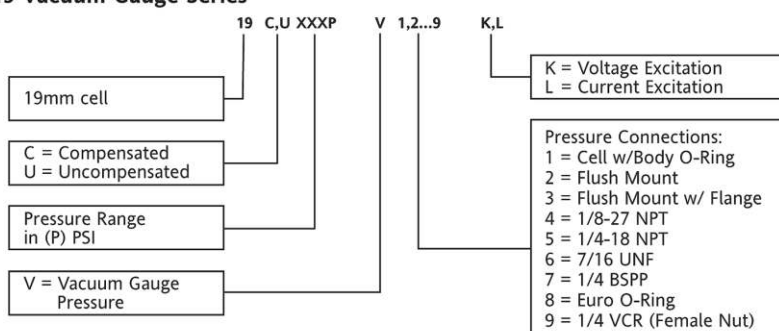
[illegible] Vacuum Gauge Series

19 C,U XXXP V 1,2...9 K,L

19mm cell

C = Compensated
U = Uncompensated

Pressure Range in (P) PSI

V = Vacuum Gauge Pressure

K = Voltage Excitation
L = Current Excitation

Pressure Connections:
1 = Cell w/Body O-Ring
2 = Flush Mount
3 = Flush Mount w/ Flange
4 = 1/8-27 NPT
5 = 1/4-18 NPT
6 = 7/16 UNF
7 = 1/4 BSPP
8 = Euro O-Ring
9 = 1/4 VCR (Female Nut)